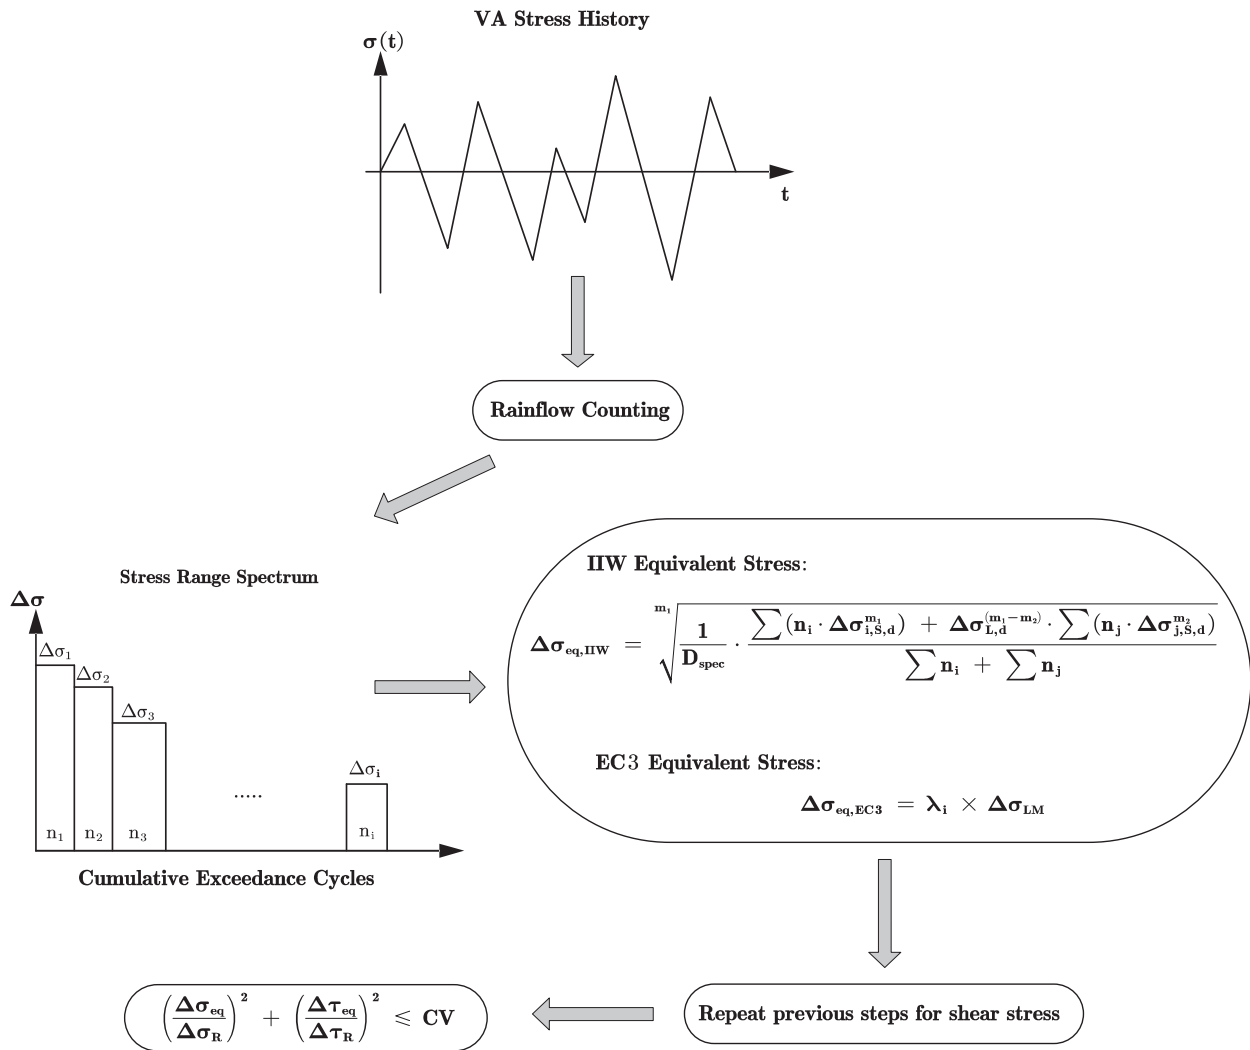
VA Stress History

$\sigma(t)$

t

Rainflow Counting

Stress Range Spectrum

$\Delta\sigma$

$\Delta\sigma_1$

$\Delta\sigma_2$

$\Delta\sigma_3$

.....

$\Delta\sigma_i$

$n_1$ $n_2$ $n_3$ $n_i$

Cumulative Exceedance Cycles

IIW Equivalent Stress:

$\Delta\sigma_{eq,IIW} = \sqrt[m_1]{\frac{1}{D_{spec}} \cdot \frac{\sum(n_i \cdot \Delta\sigma_{i,S,d}^{m_1}) + \Delta\sigma_{L,d}^{(m_1-m_2)} \cdot \sum(n_j \cdot \Delta\sigma_{j,S,d}^{m_2})}{\sum n_i + \sum n_j}}$

EC3 Equivalent Stress:

$\Delta\sigma_{eq,EC3} = \lambda_i \times \Delta\sigma_{LM}$

Repeat previous steps for shear stress

$\left(\frac{\Delta\sigma_{eq}}{\Delta\sigma_R}\right)^2 + \left(\frac{\Delta\tau_{eq}}{\Delta\tau_R}\right)^2 \leqslant CV$